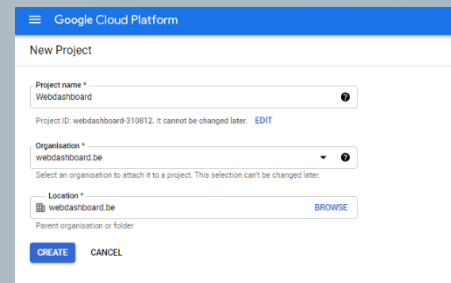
Google Cloud Platform

New Project

Project name *
Webdashboard

Project ID: webdashboard-310812. It cannot be changed later. EDIT

Organisation *
webdashboard.be

Select an organisation to attach it to a project. This selection can't be changed later.

Location *
webdashboard.be
BROWSE

Parent organisation or folder

CREATE
CANCEL